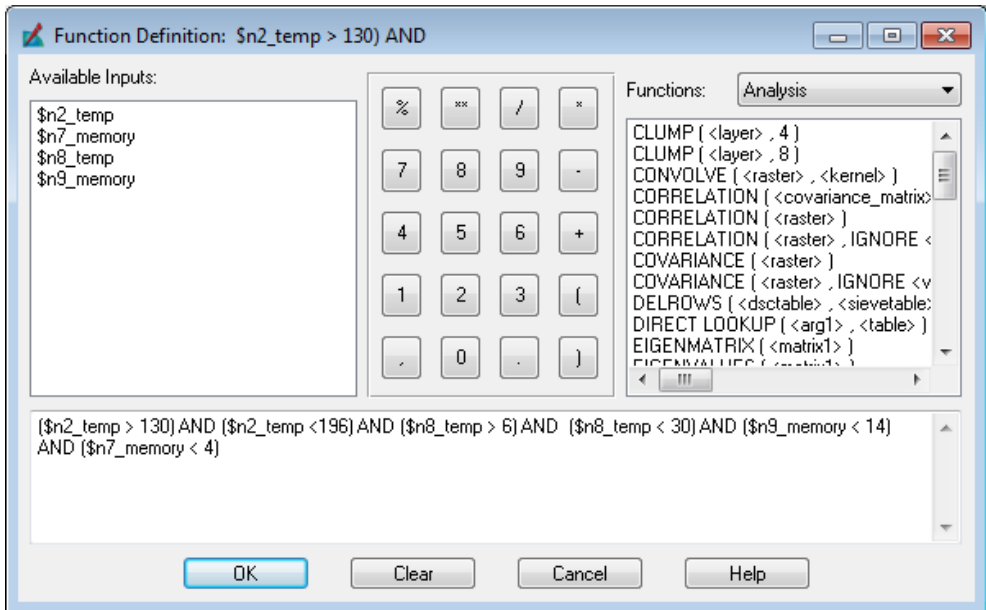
Function Definition: $n2_temp > 130) AND

Available Inputs:

$n2_temp
$n7_memory
$n8_temp
$n9_memory

| % | ** | / | * |
|---|---|---|---|
| 7 | 8 | 9 | - |
| 4 | 5 | 6 | + |
| 1 | 2 | 3 | ( |
| , | 0 | . | ) |

Functions: Analysis

CLUMP ( <layer> , 4 )
CLUMP ( <layer> , 8 )
CONVOLVE ( <raster> , <kernel> )
CORRELATION ( <covariance_matrix>
CORRELATION ( <raster> )
CORRELATION ( <raster> , IGNORE <
COVARIANCE ( <raster> )
COVARIANCE ( <raster> , IGNORE <v
DELROWS ( <dsctable> , <sievetable>
DIRECT LOOKUP ( <arg1> , <table> )
EIGENMATRIX ( <matrix1> )
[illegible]

($n2_temp > 130) AND ($n2_temp <196) AND ($n8_temp > 6) AND ($n8_temp < 30) AND ($n9_memory < 14) AND ($n7_memory < 4)

OK Clear Cancel Help